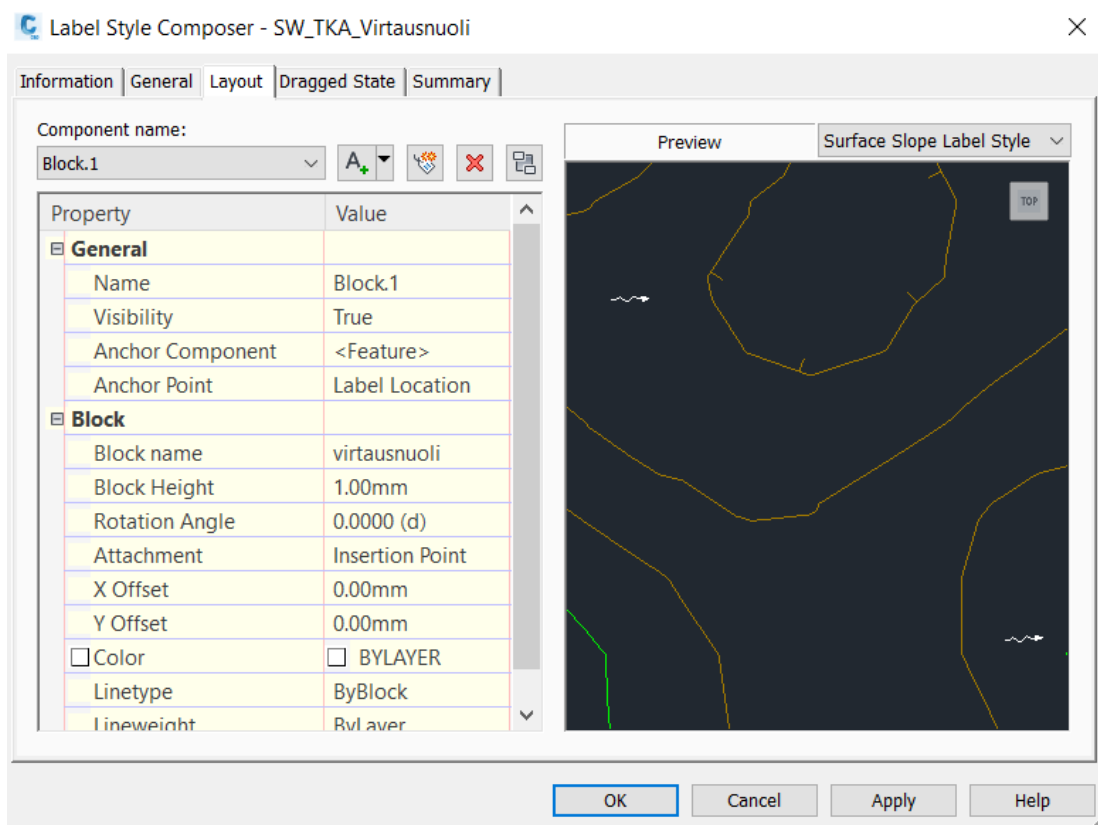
Label Style Composer - SW_TKA_Virtausnuoli

Information | General | Layout | Dragged State | Summary

Component name:

Block.1

| Property | Value |
|---|---|
| General | |
| Name | Block.1 |
| Visibility | True |
| Anchor Component | <Feature> |
| Anchor Point | Label Location |
| Block | |
| Block name | virtausnuoli |
| Block Height | 1.00mm |
| Rotation Angle | 0.0000 (d) |
| Attachment | Insertion Point |
| X Offset | 0.00mm |
| Y Offset | 0.00mm |
| Color | BYLAYER |
| Linetype | ByBlock |
| Lineweight | ByLayer |

Preview

Surface Slope Label Style

TOP

OK Cancel Apply Help